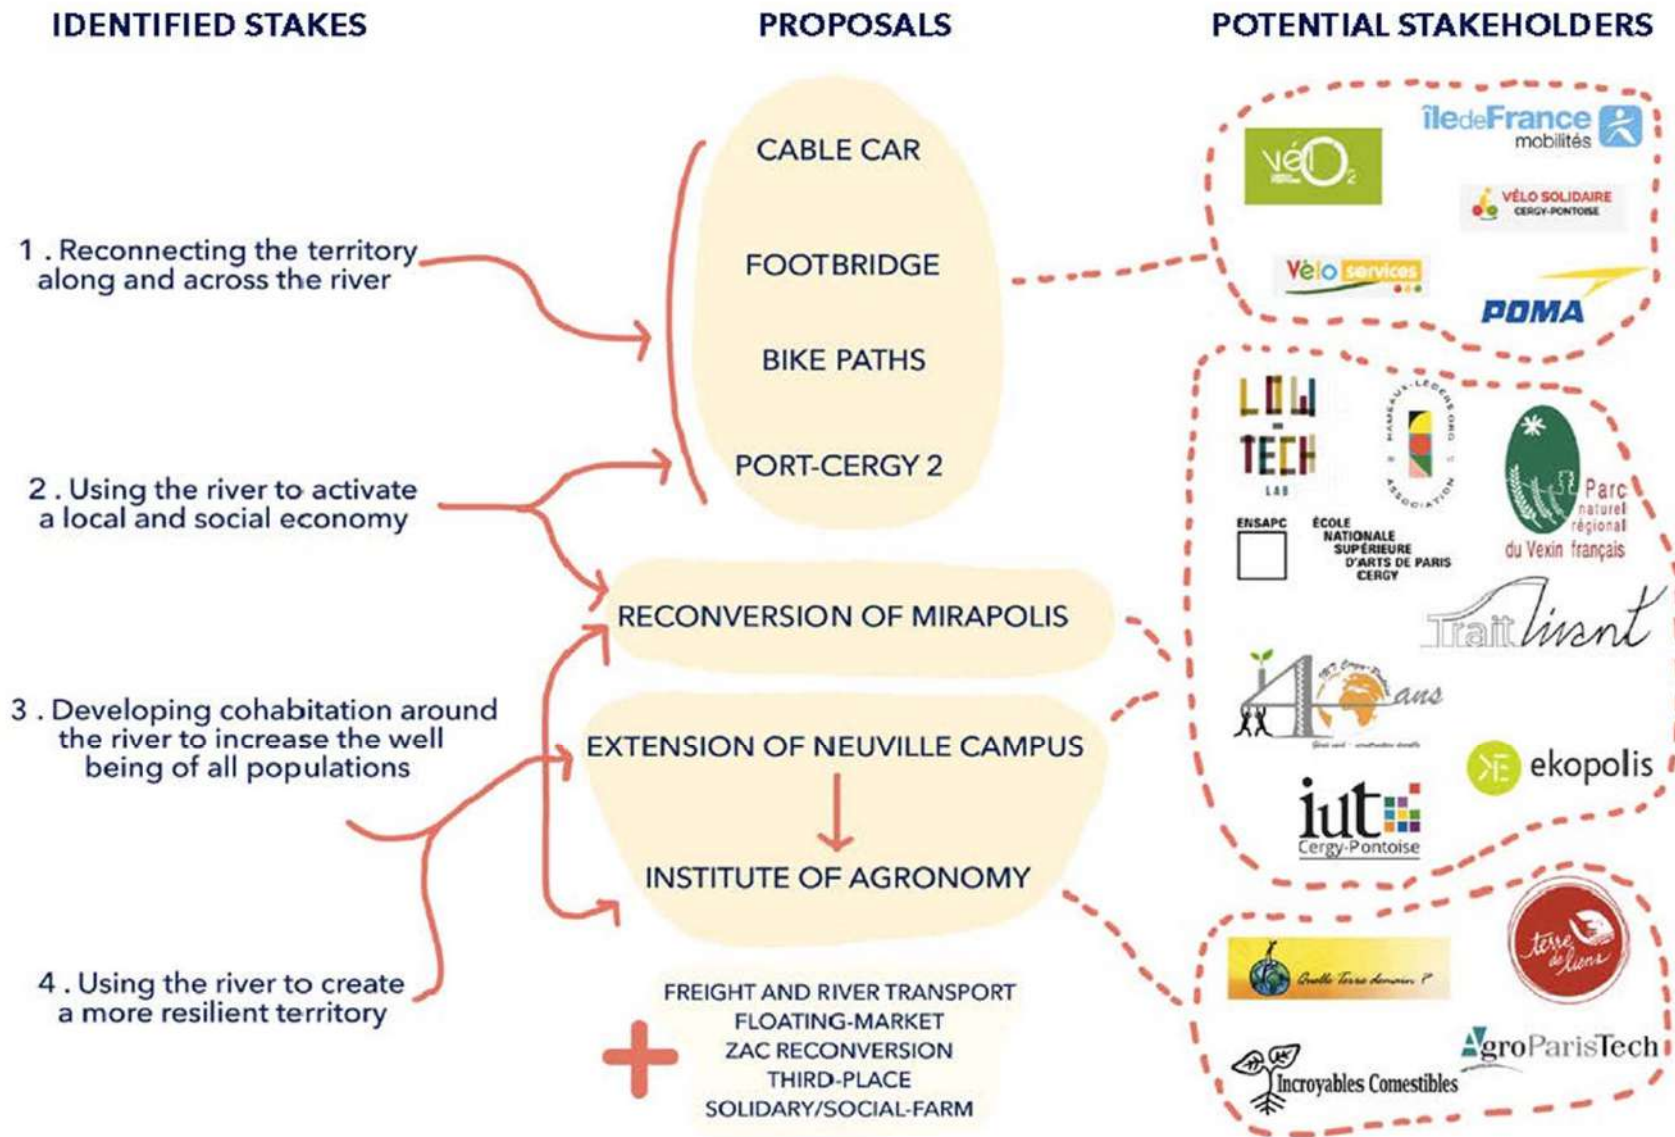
IDENTIFIED STAKES

PROPOSALS

POTENTIAL STAKEHOLDERS

1 . Reconnecting the territory along and across the river

2 . Using the river to activate a local and social economy

3 . Developing cohabitation around the river to increase the well being of all populations

4 . Using the river to create a more resilient territory

CABLE CAR

FOOTBRIDGE

BIKE PATHS

PORT-CERGY 2

RECONVERSION OF MIRAPOLIS

EXTENSION OF NEUVILLE CAMPUS

INSTITUTE OF AGRONOMY

FREIGHT AND RIVER TRANSPORT
FLOATING-MARKET
ZAC RECONVERSION
THIRD-PLACE
SOLIDARY/SOCIAL-FARM

VélO2

îledeFrance mobilités

VÉLO SOLIDAIRE CERGY-PONTOISE

Vélo services

POMA

LOW TECH LAB

HAMEAUX-LEGERS.ORG ASSOCIATION

Parc naturel régional du Vexin français

ENSAPC

ÉCOLE NATIONALE SUPÉRIEURE D'ARTS DE PARIS CERGY

Trait Vivant

40 ans

ekopolis

iut Cergy-Pontoise

Quelle Terre demain ?

Terre de liens

AgroParisTech

Incroyables Comestibles